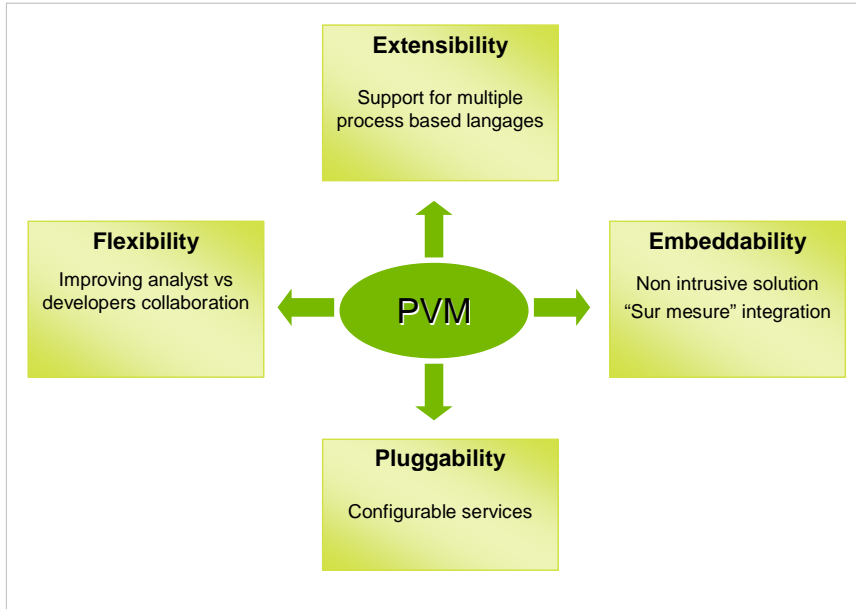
Extensibility

Support for multiple process based langages

Flexibility

Improving analyst vs developers collaboration

PVM

Embeddability

Non intrusive solution
“Sur mesure” integration

Pluggability

Configurable services